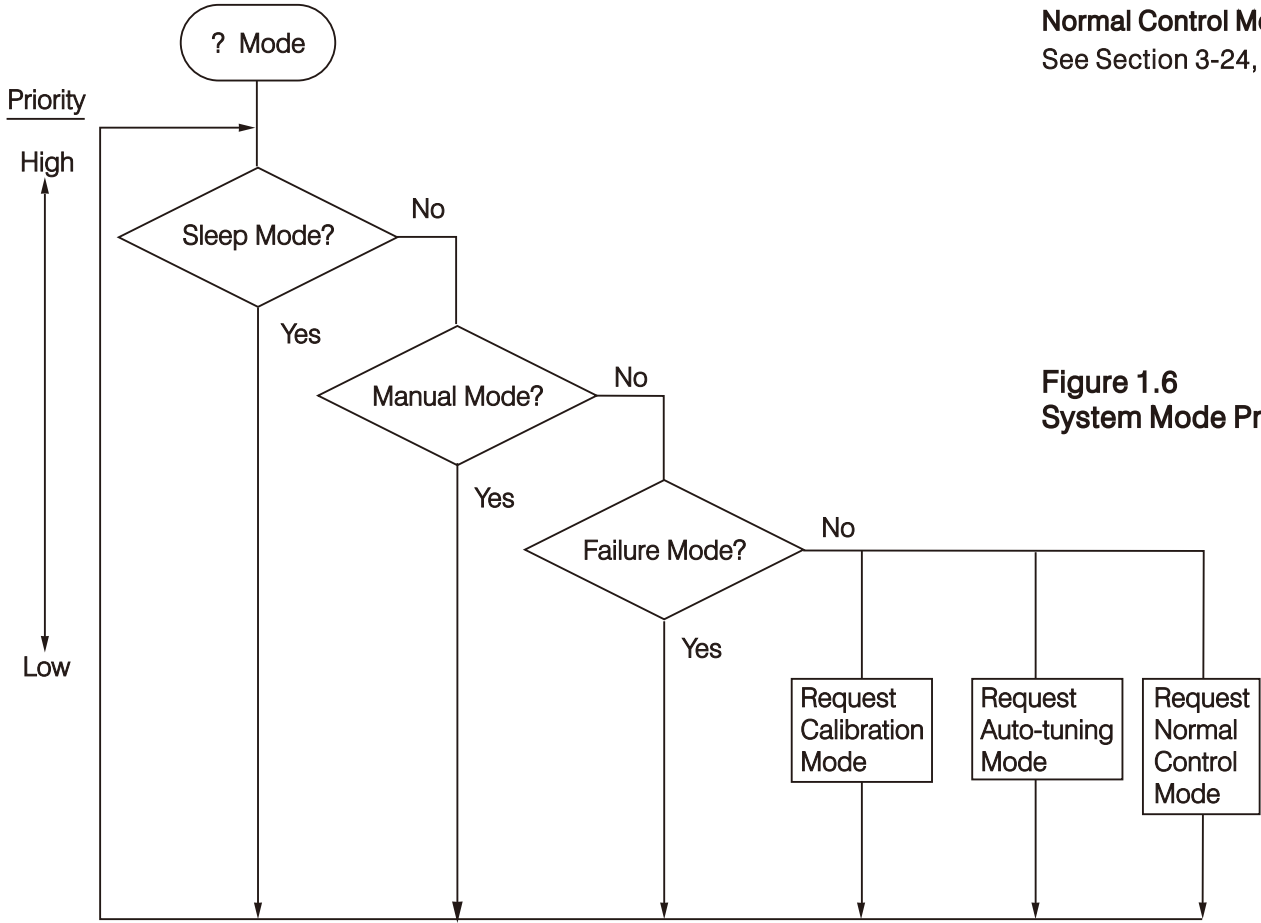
? Mode

Priority

High

Low

Sleep Mode?

No

Yes

Manual Mode?

No

Yes

Failure Mode?

No

Yes

Request Calibration Mode

Request Auto-tuning Mode

Request Normal Control Mode

Normal Control M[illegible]
See Section 3-24, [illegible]

Figure 1.6
System Mode Pr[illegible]